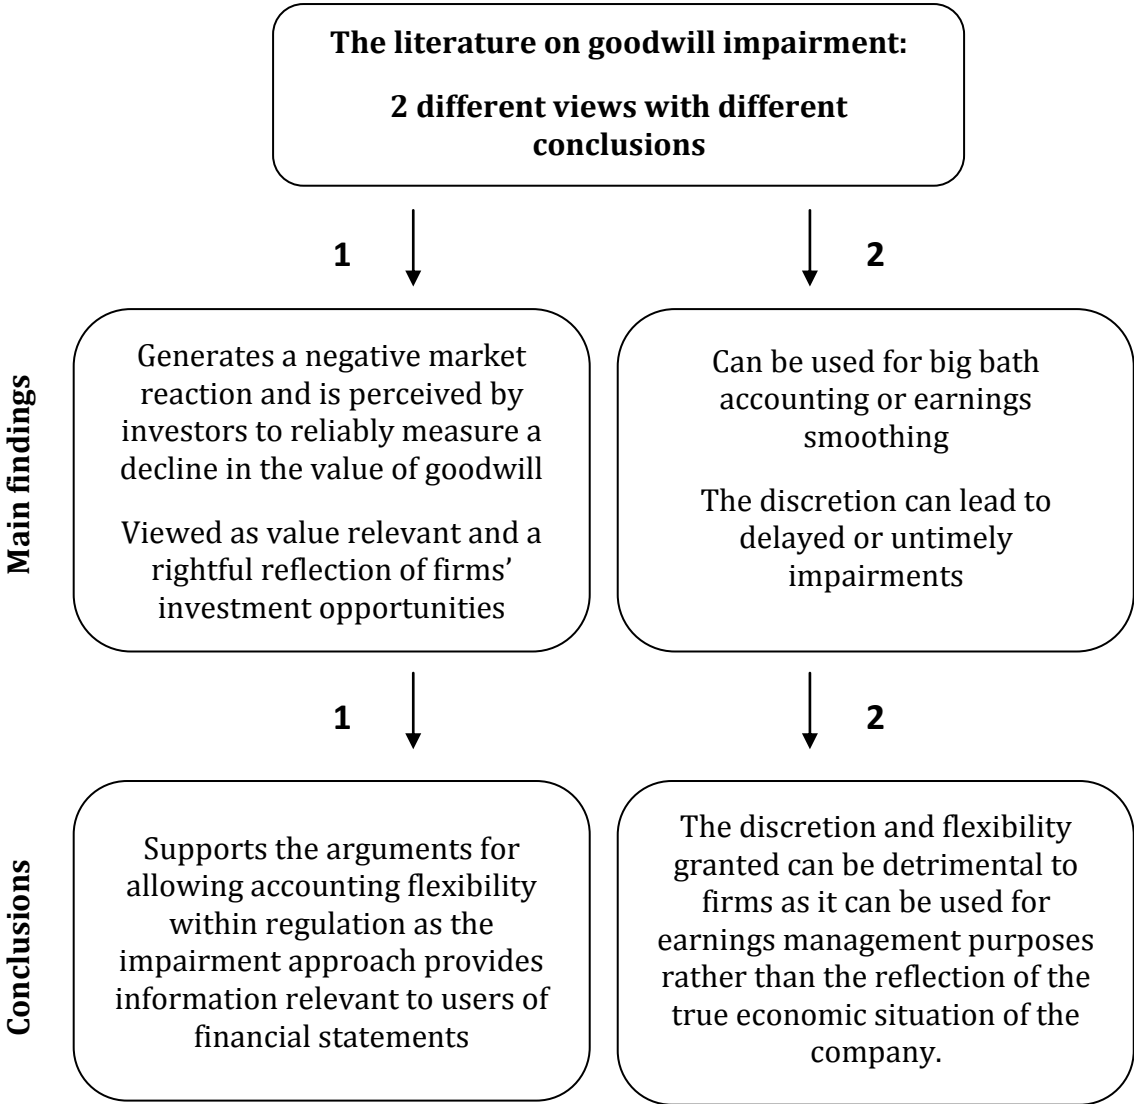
**The literature on goodwill impairment:**

**2 different views with different conclusions**

**1**

**2**

**Main findings**

Generates a negative market reaction and is perceived by investors to reliably measure a decline in the value of goodwill

Viewed as value relevant and a rightful reflection of firms' investment opportunities

Can be used for big bath accounting or earnings smoothing

The discretion can lead to delayed or untimely impairments

**1**

**2**

**Conclusions**

Supports the arguments for allowing accounting flexibility within regulation as the impairment approach provides information relevant to users of financial statements

The discretion and flexibility granted can be detrimental to firms as it can be used for earnings management purposes rather than the reflection of the true economic situation of the company.